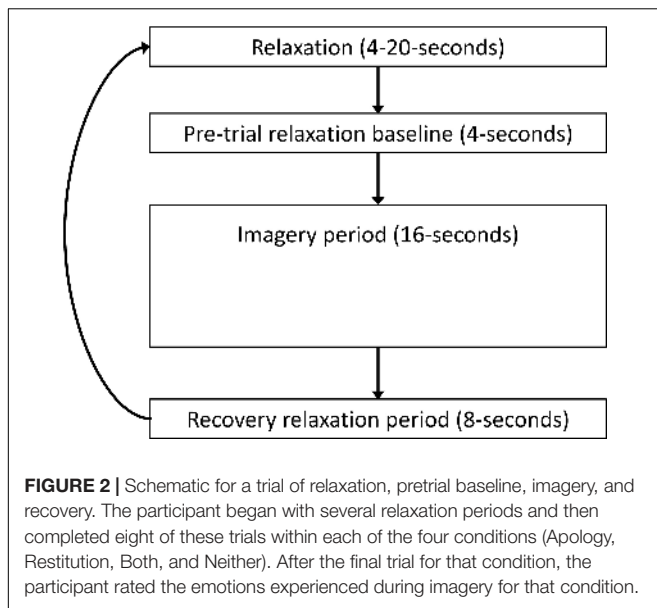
Relaxation (4-20-seconds)

Pre-trial relaxation baseline (4-seconds)

Imagery period (16-seconds)

Recovery relaxation period (8-seconds)

**FIGURE 2 |** Schematic for a trial of relaxation, pretrial baseline, imagery, and recovery. The participant began with several relaxation periods and then completed eight of these trials within each of the four conditions (Apology, Restitution, Both, and Neither). After the final trial for that condition, the participant rated the emotions experienced during imagery for that condition.